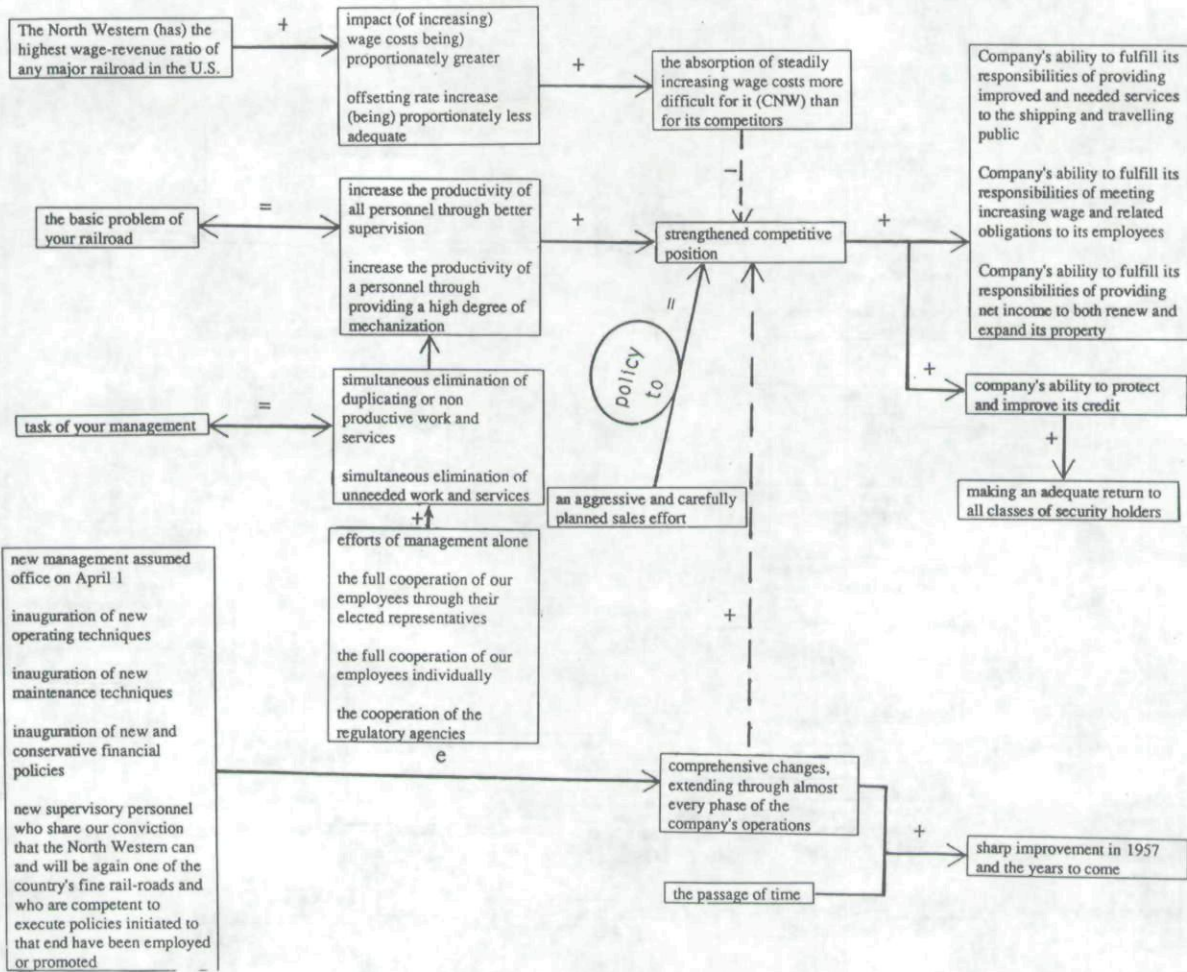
The North Western (has) the highest wage-revenue ratio of any major railroad in the U.S.

+

impact (of increasing) wage costs being) proportionately greater

offsetting rate increase (being) proportionately less adequate

+

the absorption of steadily increasing wage costs more difficult for it (CNW) than for its competitors

–

Company's ability to fulfill its responsibilities of providing improved and needed services to the shipping and travelling public

Company's ability to fulfill its responsibilities of meeting increasing wage and related obligations to its employees

Company's ability to fulfill its responsibilities of providing net income to both renew and expand its property

the basic problem of your railroad

=

increase the productivity of all personnel through better supervision

increase the productivity of a personnel through providing a high degree of mechanization

+

strengthened competitive position

+

//

policy to

+

company's ability to protect and improve its credit

+

making an adequate return to all classes of security holders

task of your management

=

simultaneous elimination of duplicating or non productive work and services

simultaneous elimination of unneeded work and services

an aggressive and carefully planned sales effort

+

efforts of management alone

the full cooperation of our employees through their elected representatives

the full cooperation of our employees individually

the cooperation of the regulatory agencies

e

+

new management assumed office on April 1

inauguration of new operating techniques

inauguration of new maintenance techniques

inauguration of new and conservative financial policies

new supervisory personnel who share our conviction that the North Western can and will be again one of the country's fine rail-roads and who are competent to execute policies initiated to that end have been employed or promoted

comprehensive changes, extending through almost every phase of the company's operations

+

sharp improvement in 1957 and the years to come

the passage of time